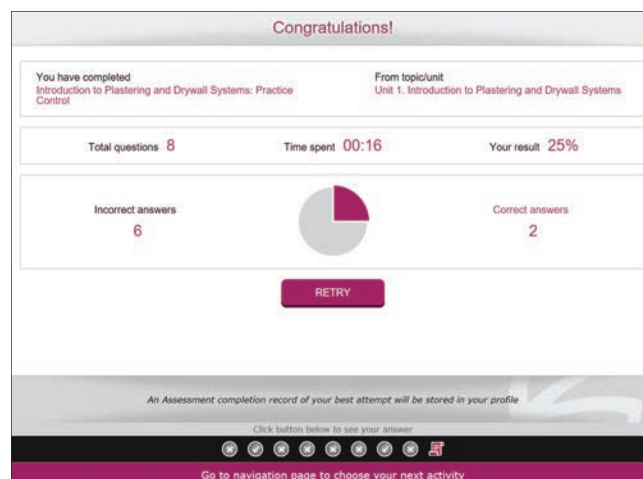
Congratulations!

You have completed
Introduction to Plastering and Drywall Systems: Practice Control

From topic/unit
Unit 1. Introduction to Plastering and Drywall Systems

Total questions 8

Time spent 00:16

Your result 25%

Incorrect answers
6

Correct answers
2

RETRY

An Assessment completion record of your best attempt will be stored in your profile

Click button below to see your answer

Go to navigation page to choose your next activity